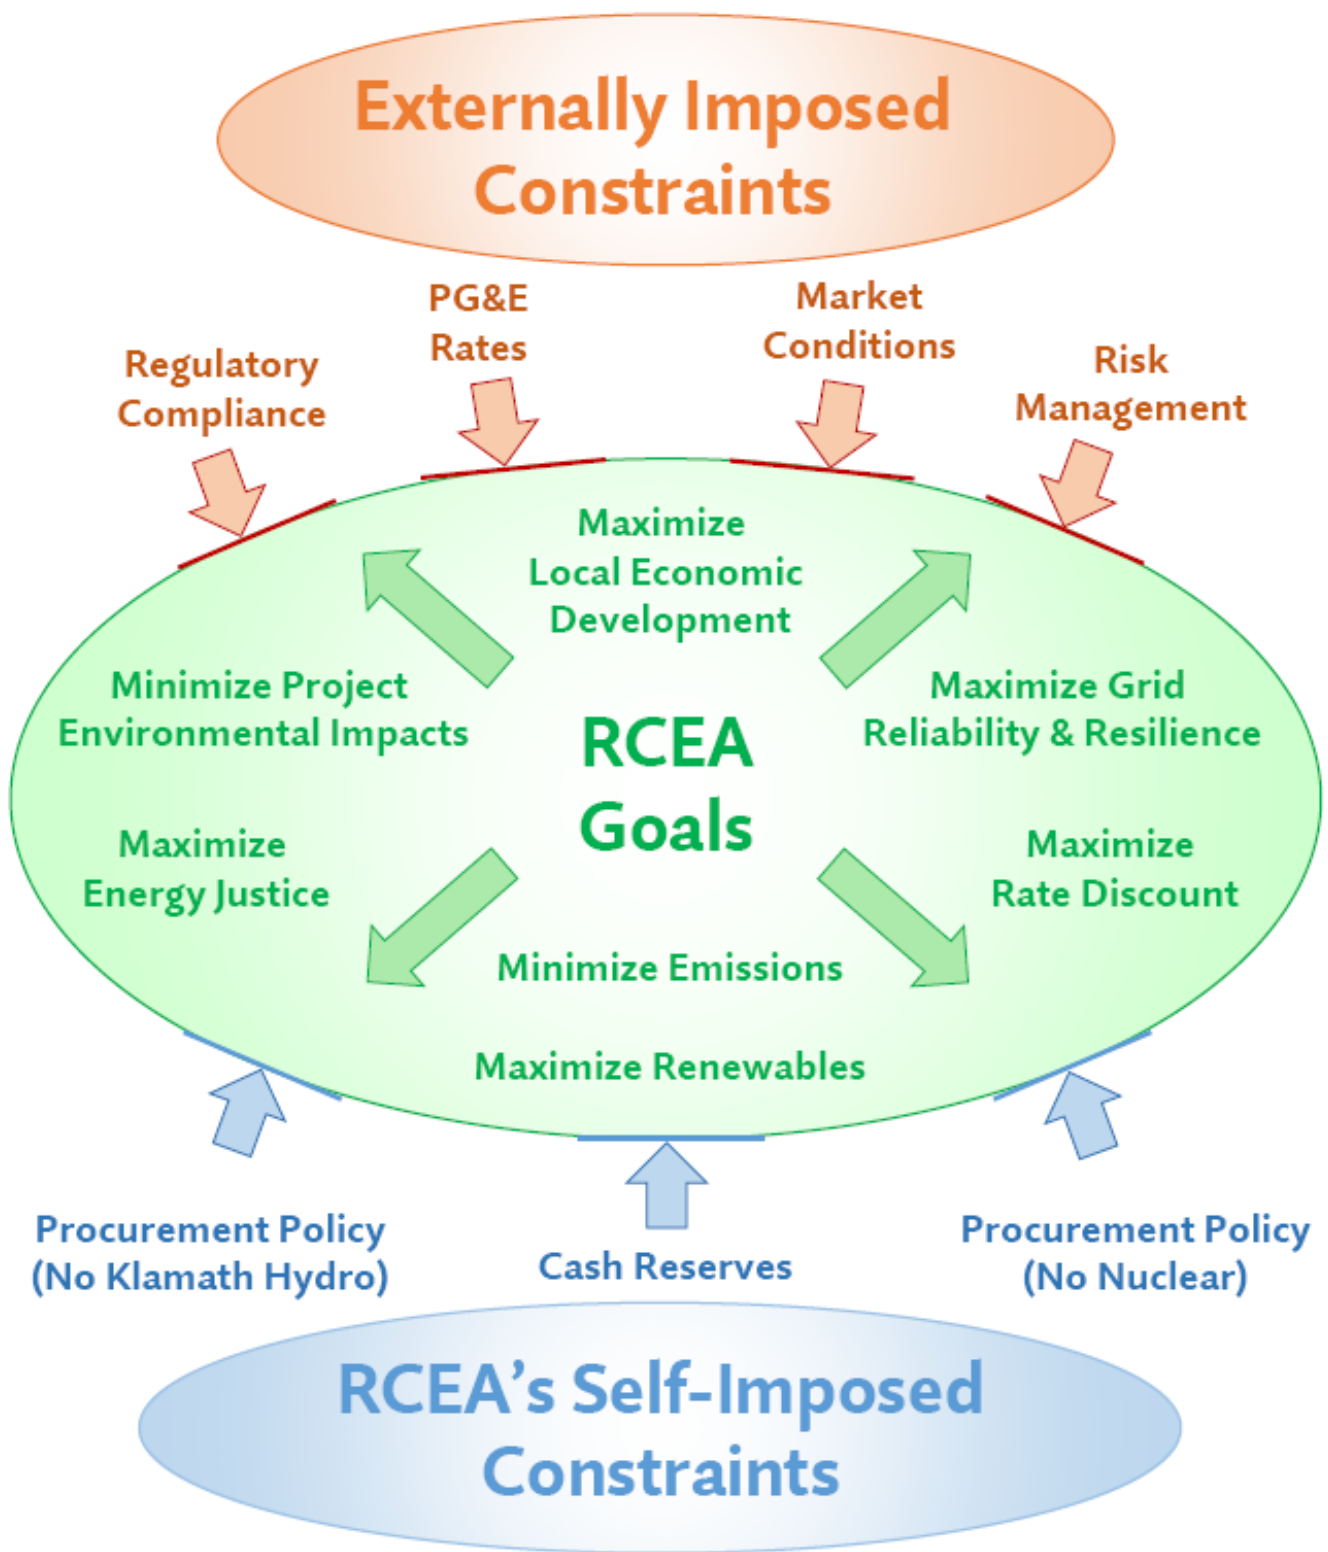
Externally Imposed Constraints

PG&E Rates

Market Conditions

Regulatory Compliance

Risk Management

Maximize Local Economic Development

Minimize Project Environmental Impacts

RCEA Goals

Maximize Grid Reliability & Resilience

Maximize Energy Justice

Maximize Rate Discount

Minimize Emissions

Maximize Renewables

Procurement Policy (No Klamath Hydro)

Cash Reserves

Procurement Policy (No Nuclear)

RCEA's Self-Imposed Constraints